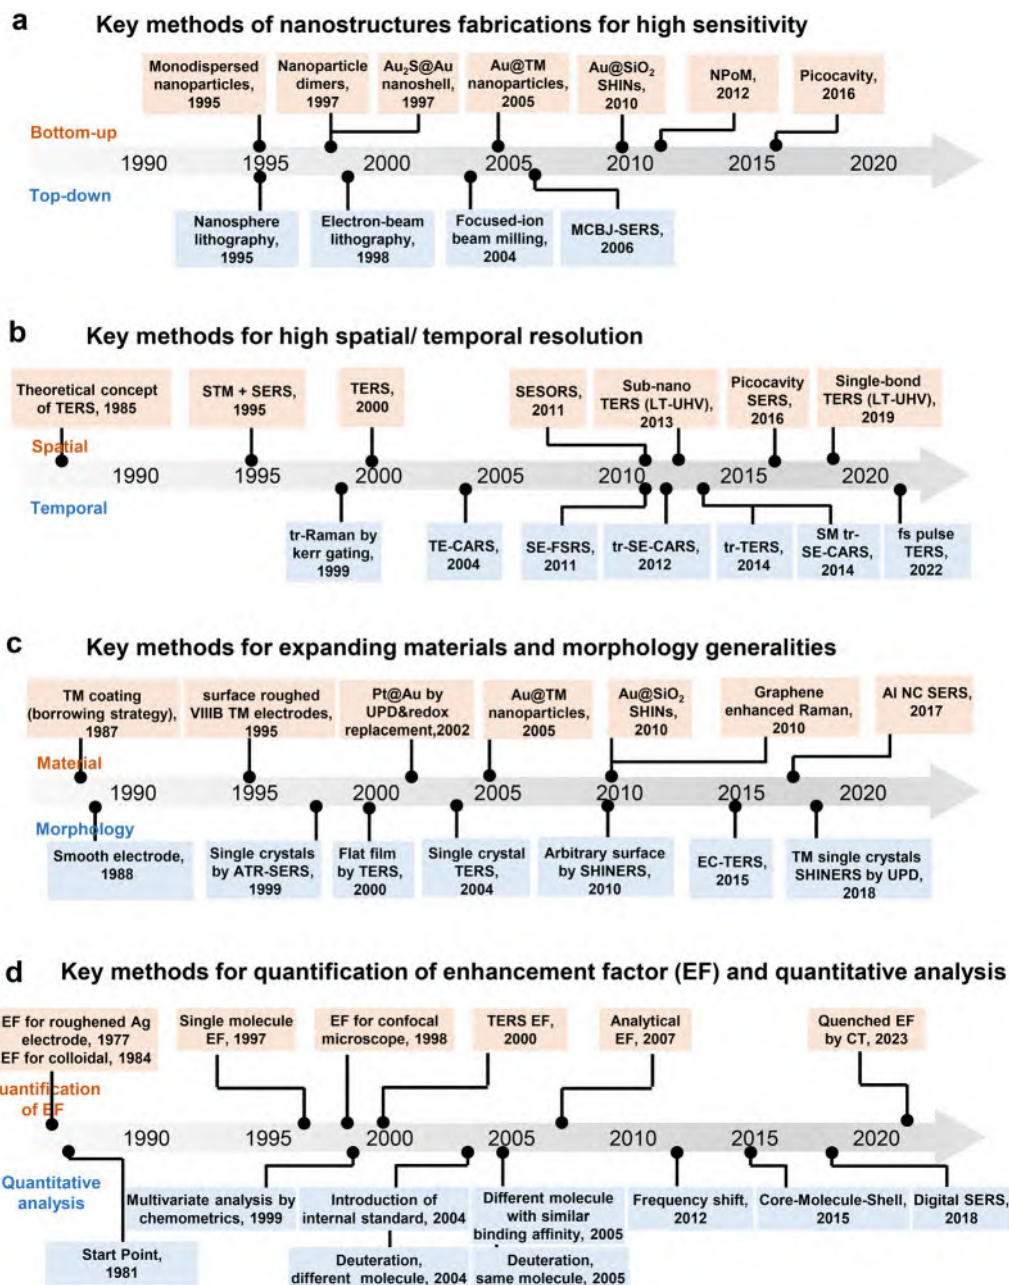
a Key methods of nanostructures fabrications for high sensitivity

Monodispersed nanoparticles, 1995
Nanoparticle dimers, 1997
$Au_2S$@Au nanoshell, 1997
Au@TM nanoparticles, 2005
Au@$SiO_2$ SHINs, 2010
NPoM, 2012
Picocavity, 2016

Bottom-up
1990 1995 2000 2005 2010 2015 2020
Top-down

Nanosphere lithography, 1995
Electron-beam lithography, 1998
Focused-ion beam milling, 2004
MCBJ-SERS, 2006

b Key methods for high spatial/ temporal resolution

Theoretical concept of TERS, 1985
STM + SERS, 1995
TERS, 2000
SESORS, 2011
Sub-nano TERS (LT-UHV), 2013
Picocavity SERS, 2016
Single-bond TERS (LT-UHV), 2019

Spatial
1990 1995 2000 2005 2010 2015 2020
Temporal

tr-Raman by kerr gating, 1999
TE-CARS, 2004
SE-FSRS, 2011
tr-SE-CARS, 2012
tr-TERS, 2014
SM tr-SE-CARS, 2014
fs pulse TERS, 2022

c Key methods for expanding materials and morphology generalities

TM coating (borrowing strategy), 1987
surface roughed VIIIB TM electrodes, 1995
Pt@Au by UPD&redox replacement,2002
Au@TM nanoparticles, 2005
Au@$SiO_2$ SHINs, 2010
Graphene enhanced Raman, 2010
Al NC SERS, 2017

Material
1990 1995 2000 2005 2010 2015 2020
Morphology

Smooth electrode, 1988
Single crystals by ATR-SERS, 1999
Flat film by TERS, 2000
Single crystal TERS, 2004
Arbitrary surface by SHINERS, 2010
EC-TERS, 2015
TM single crystals SHINERS by UPD, 2018

d Key methods for quantification of enhancement factor (EF) and quantitative analysis

EF for roughened Ag electrode, 1977 EF for colloidal, 1984
Single molecule EF, 1997
EF for confocal microscope, 1998
TERS EF, 2000
Analytical EF, 2007
Quenched EF by CT, 2023

uantification of EF
1990 1995 2000 2005 2010 2015 2020
Quantitative analysis

Start Point, 1981
Multivariate analysis by chemometrics, 1999
Introduction of internal standard, 2004
Deuteration, different molecule, 2004
Different molecule with similar binding affinity, 2005
Deuteration, same molecule, 2005
Frequency shift, 2012
Core-Molecule-Shell, 2015
Digital SERS, 2018